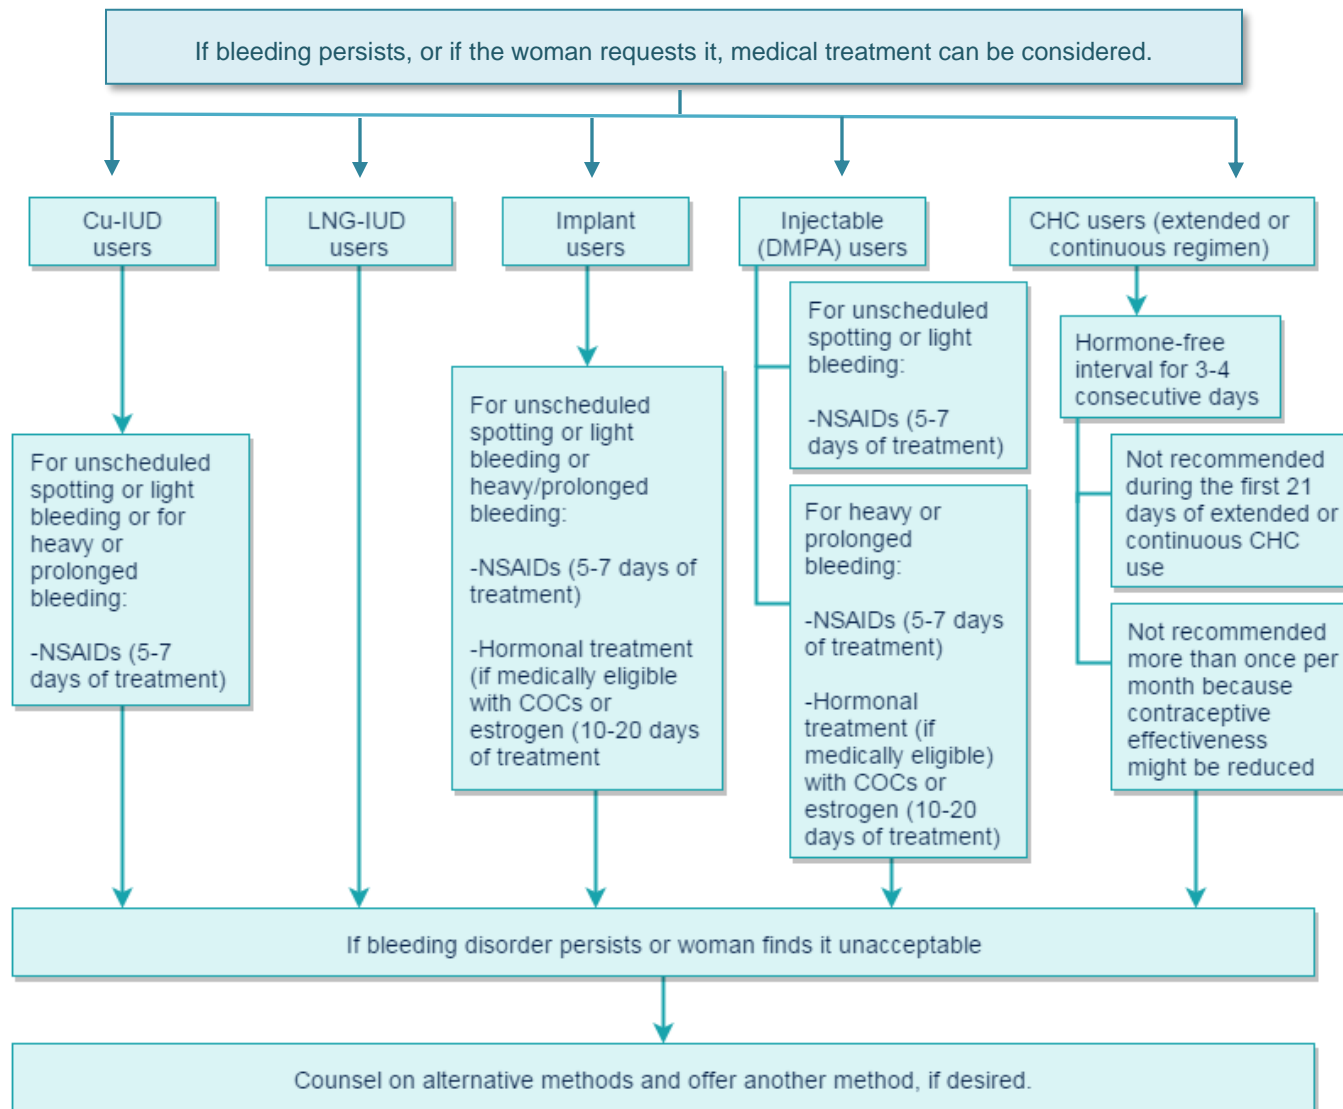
If bleeding persists, or if the woman requests it, medical treatment can be considered.

Cu-IUD users

LNG-IUD users

Implant users

Injectable (DMPA) users

CHC users (extended or continuous regimen)

For unscheduled spotting or light bleeding or for heavy or prolonged bleeding:

-NSAIDs (5-7 days of treatment)

For unscheduled spotting or light bleeding or heavy/prolonged bleeding:

-NSAIDs (5-7 days of treatment)

-Hormonal treatment (if medically eligible with COCs or estrogen (10-20 days of treatment

For unscheduled spotting or light bleeding:

-NSAIDs (5-7 days of treatment)

For heavy or prolonged bleeding:

-NSAIDs (5-7 days of treatment)

-Hormonal treatment (if medically eligible) with COCs or estrogen (10-20 days of treatment)

Hormone-free interval for 3-4 consecutive days

Not recommended during the first 21 days of extended or continuous CHC use

Not recommended more than once per month because contraceptive effectiveness might be reduced

If bleeding disorder persists or woman finds it unacceptable

Counsel on alternative methods and offer another method, if desired.